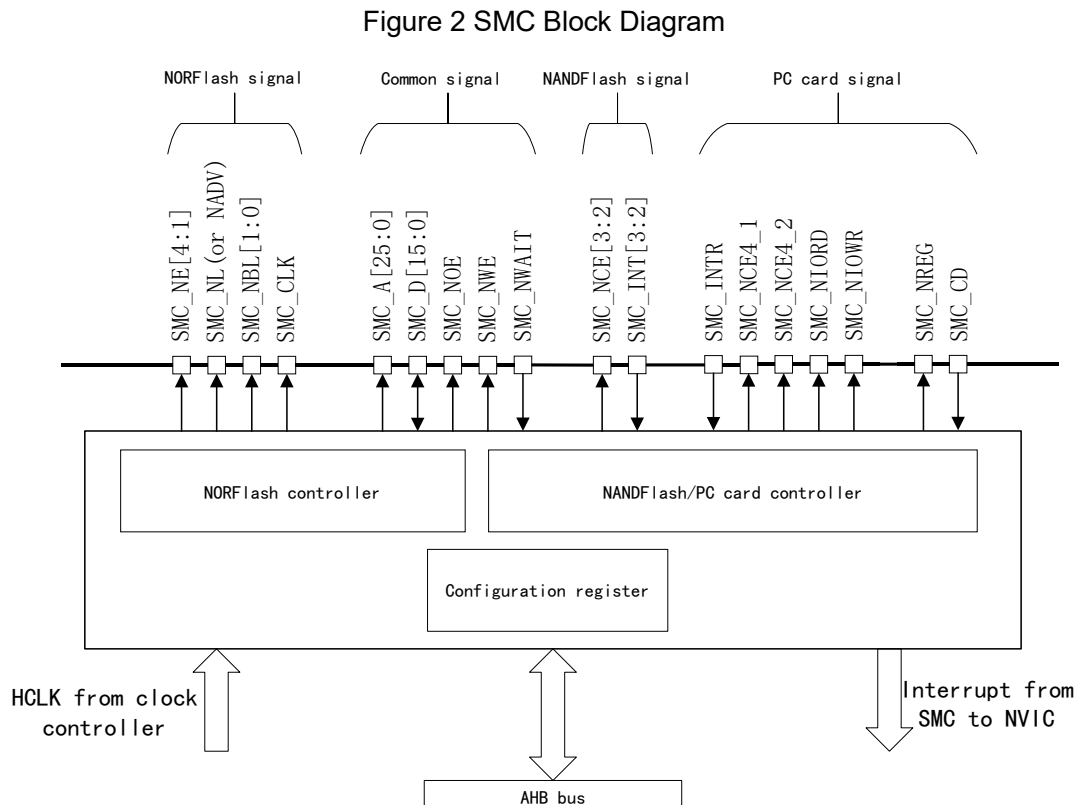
Figure 2 SMC Block Diagram

NORFlash signal

Common signal

NANDFlash signal

PC card signal

SMC_NE[4:1]
SMC_NL(or NADV)
SMC_NBL[1:0]
SMC_CLK

SMC_A[25:0]
SMC_D[15:0]
SMC_NOE
SMC_NWE
SMC_NWAIT

SMC_NCE[3:2]
SMC_INT[3:2]

SMC_INTR
SMC_NCE4_1
SMC_NCE4_2
SMC_NIORD
SMC_NIOWR
SMC_NREG
SMC_CD

NORFlash controller

NANDFlash/PC card controller

Configuration register

HCLK from clock controller

Interrupt from SMC to NVIC

AHB bus